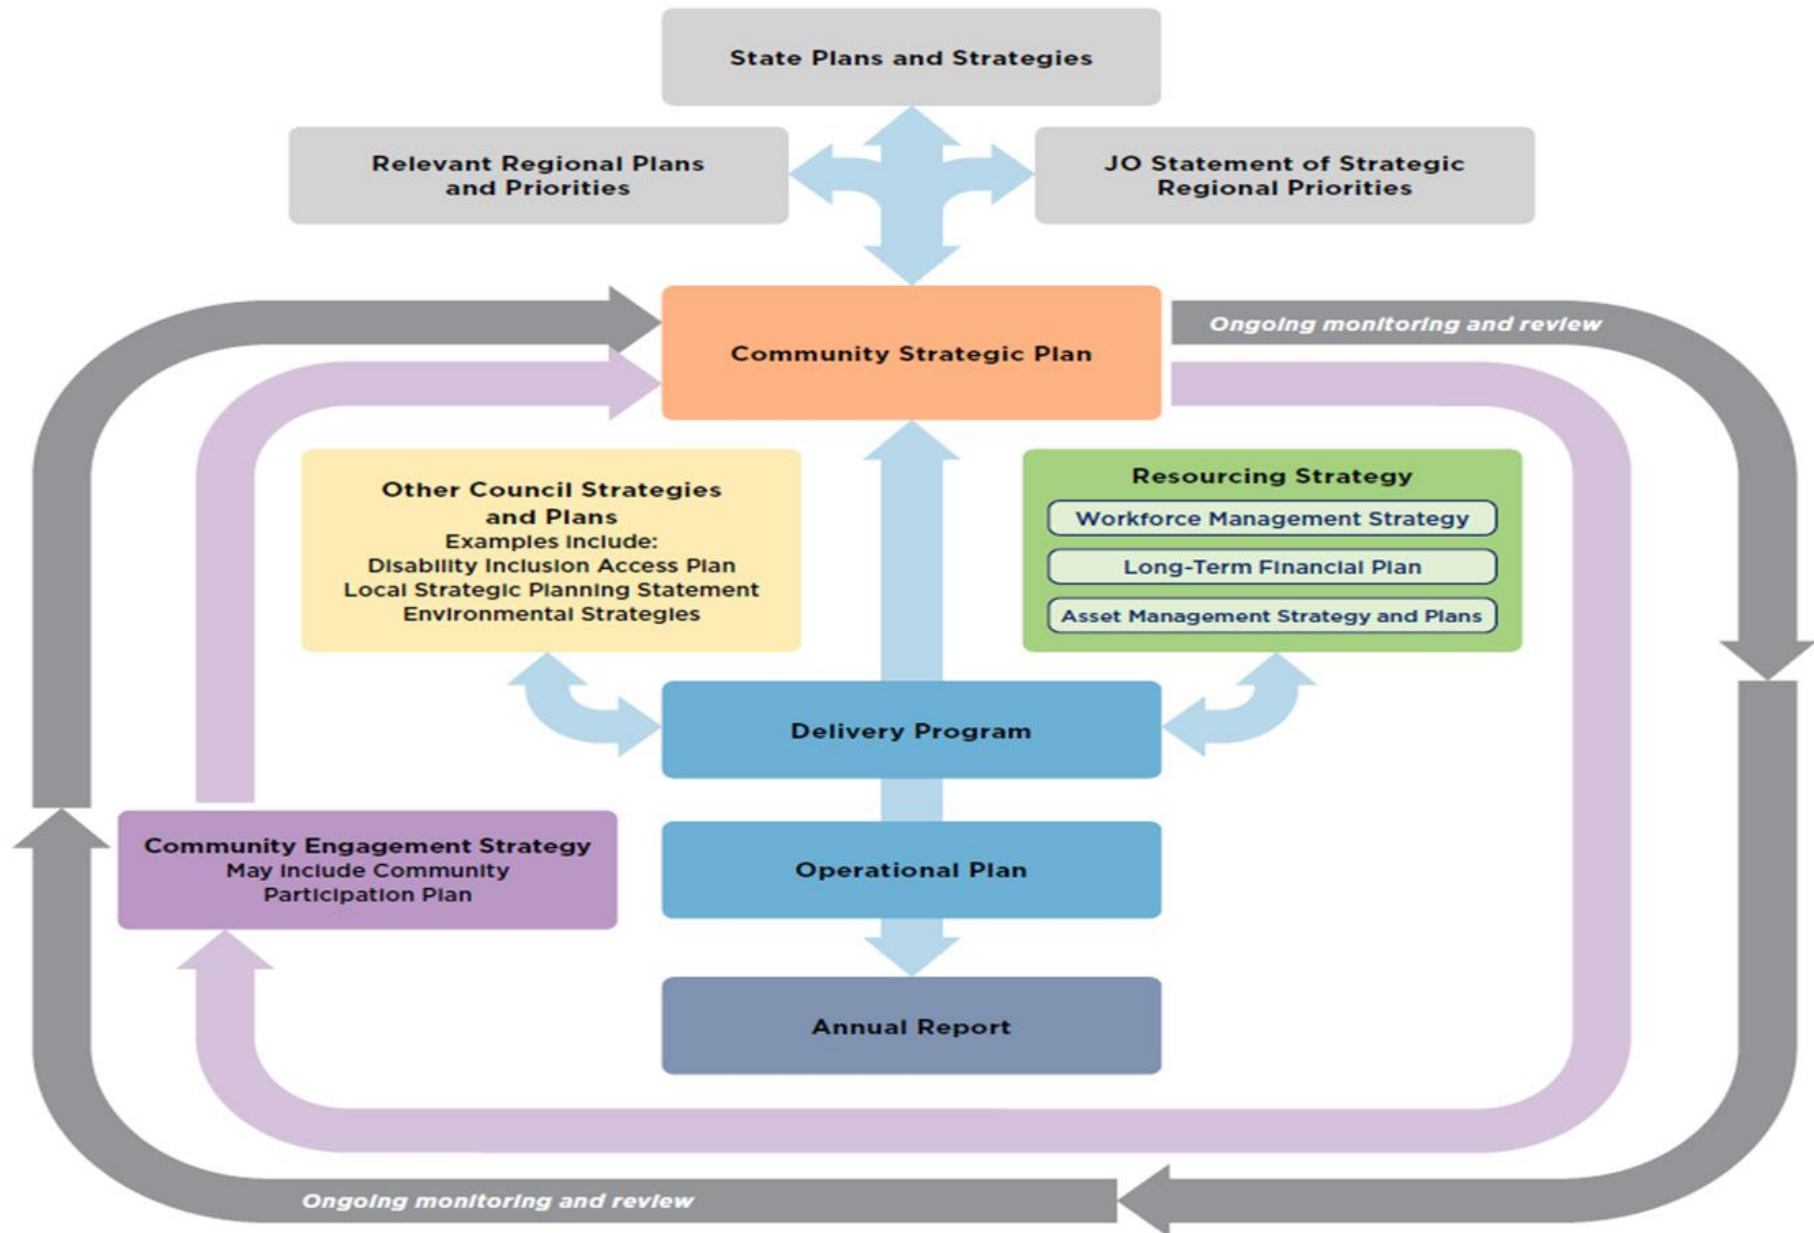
State Plans and Strategies

Relevant Regional Plans and Priorities

JO Statement of Strategic Regional Priorities

Community Strategic Plan

Ongoing monitoring and review

Other Council Strategies and Plans
Examples include:
Disability Inclusion Access Plan
Local Strategic Planning Statement
Environmental Strategies

Resourcing Strategy
Workforce Management Strategy
Long-Term Financial Plan
Asset Management Strategy and Plans

Delivery Program

Community Engagement Strategy
May include Community Participation Plan

Operational Plan

Annual Report

Ongoing monitoring and review